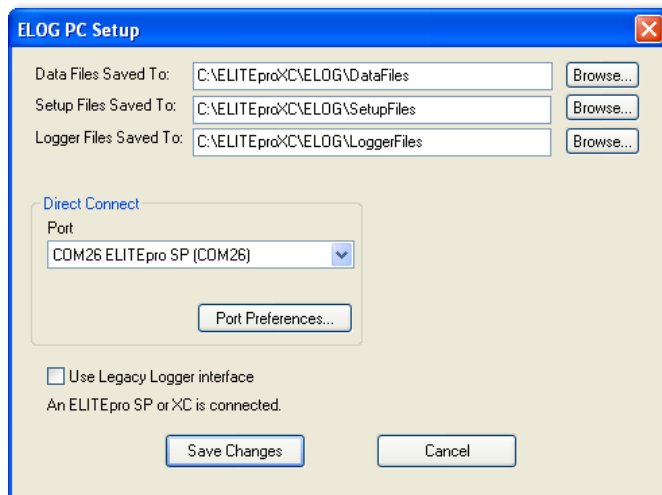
ELOG PC Setup

Data Files Saved To: C:\ELITEproXC\ELOG\DataFiles Browse...
Setup Files Saved To: C:\ELITEproXC\ELOG\SetupFiles Browse...
Logger Files Saved To: C:\ELITEproXC\ELOG\LoggerFiles Browse...

Direct Connect
Port
COM26 ELITEpro SP (COM26)
Port Preferences...

Use Legacy Logger interface
An ELITEpro SP or XC is connected.

Save Changes
Cancel